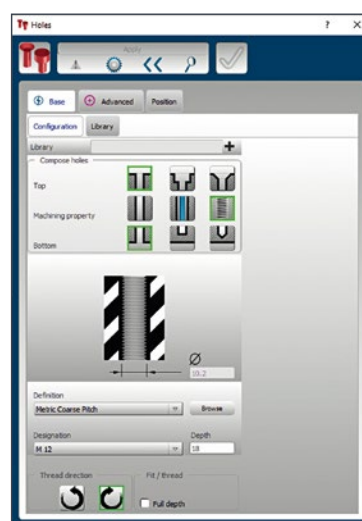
Holes ? ×

Apply

Base Advanced Position

Configuration Library

Library +

Compose holes

Top

Machining property

Bottom

Ø

10.2

Definition

Metric Coarse Pitch

Browse

Designation

M 12

Depth

18

Thread direction

Fit / thread

Full depth